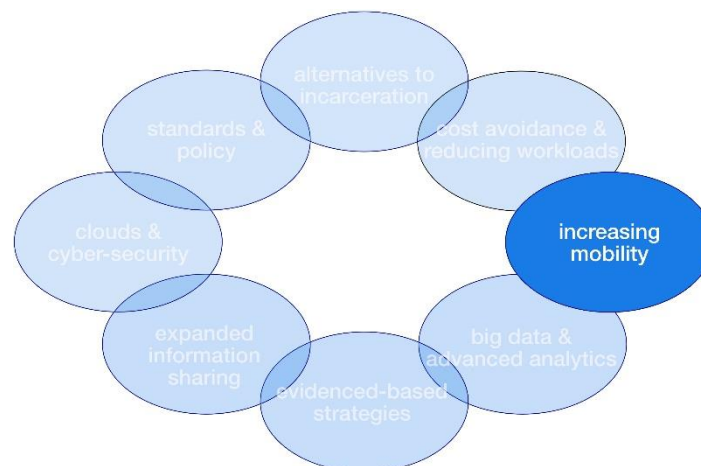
alternatives to incarceration

cost avoidance & reducing workloads

increasing mobility

big data & advanced analytics

evidenced-based strategies

expanded information sharing

clouds & cyber-security

standards & policy